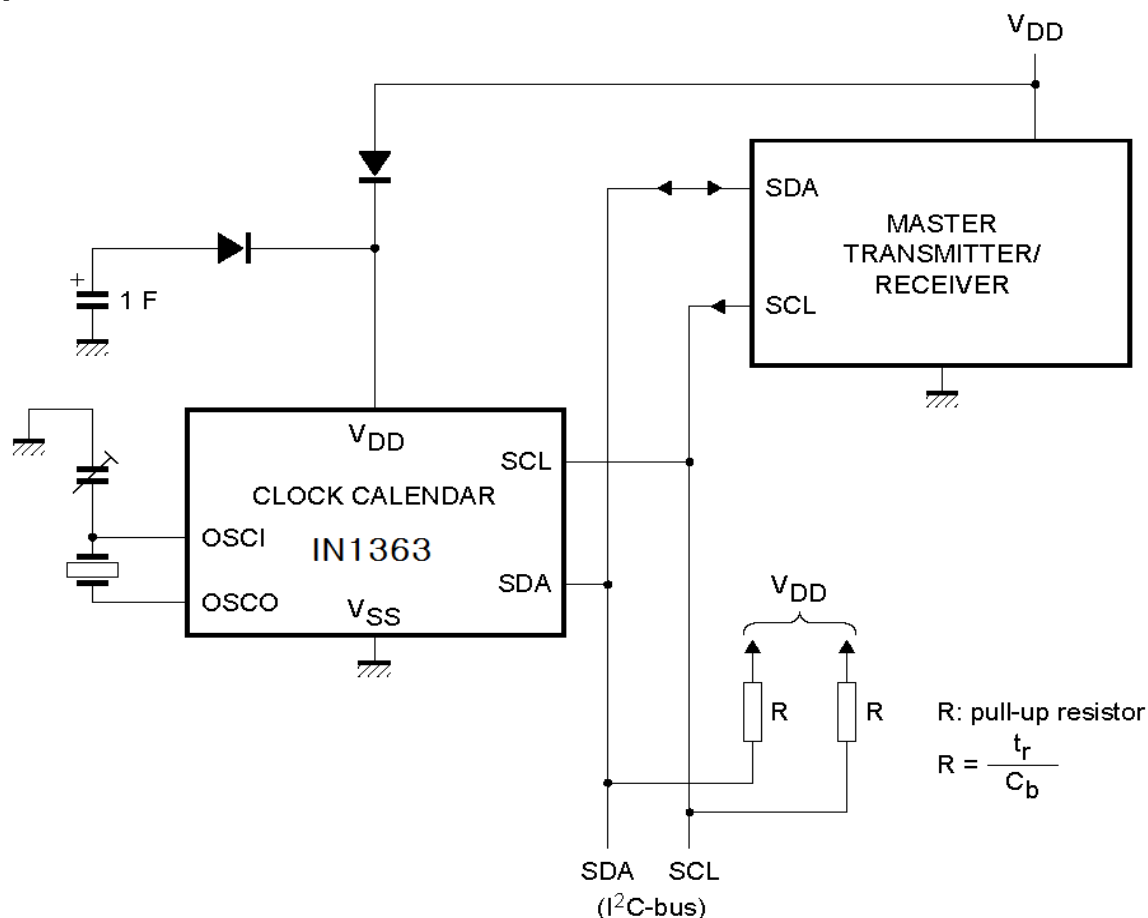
$V_{DD}$

SDA

MASTER TRANSMITTER/ RECEIVER

SCL

+

1 F

$V_{DD}$

SCL

CLOCK CALENDAR

OSCI

IN1363

SDA

OSCO

$V_{SS}$

$V_{DD}$

R

R

R: pull-up resistor

$R = \frac{t_r}{C_b}$

SDA

SCL

($I^2C$-bus)